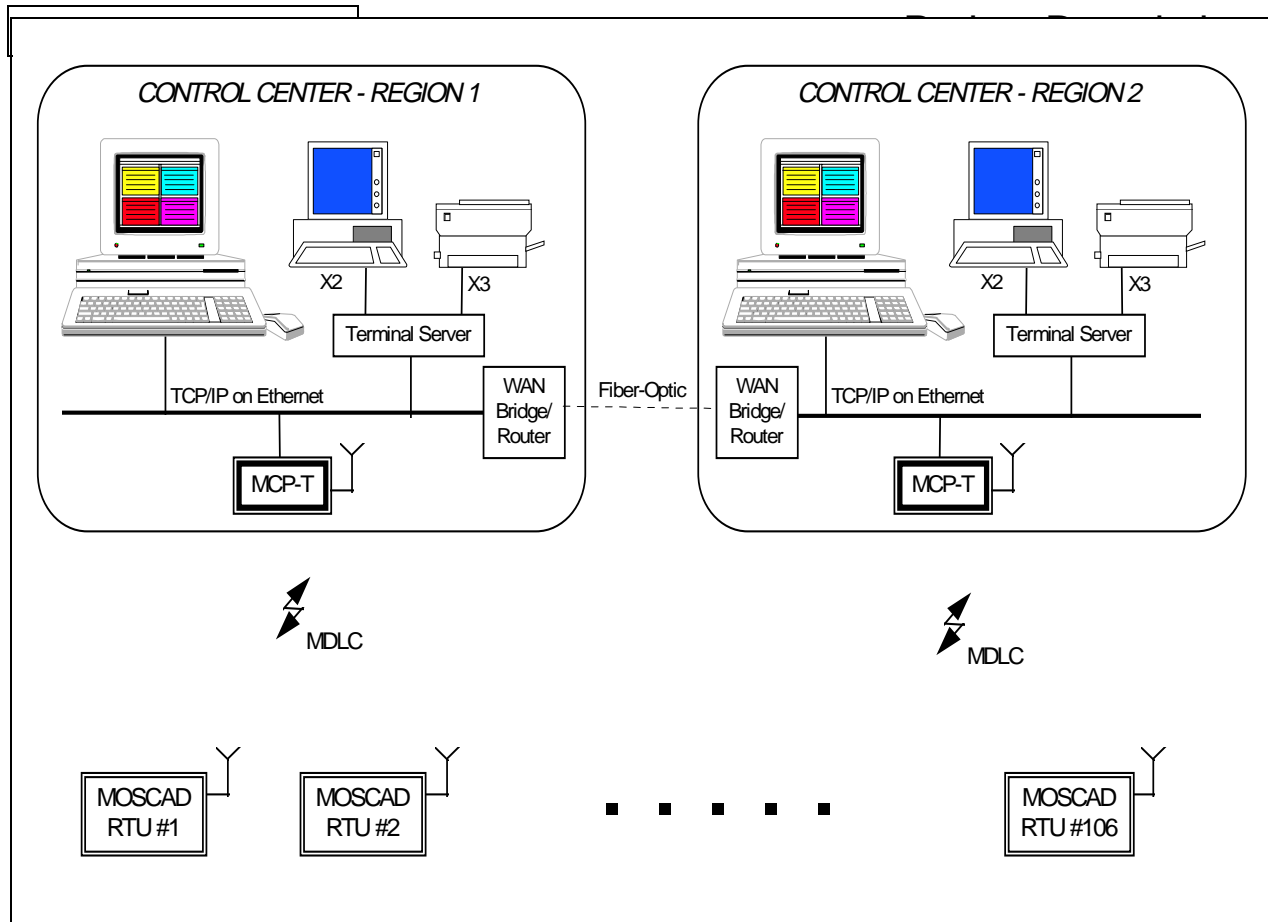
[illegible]

CONTROL CENTER - REGION 1

X2

X3

Terminal Server

TCP/IP on Ethernet

WAN Bridge/ Router

MCP-T

Fiber-Optic

CONTROL CENTER - REGION 2

X2

X3

Terminal Server

WAN Bridge/ Router

TCP/IP on Ethernet

MCP-T

MDLC

MDLC

MOSCAD RTU #1

MOSCAD RTU #2

MOSCAD RTU #106